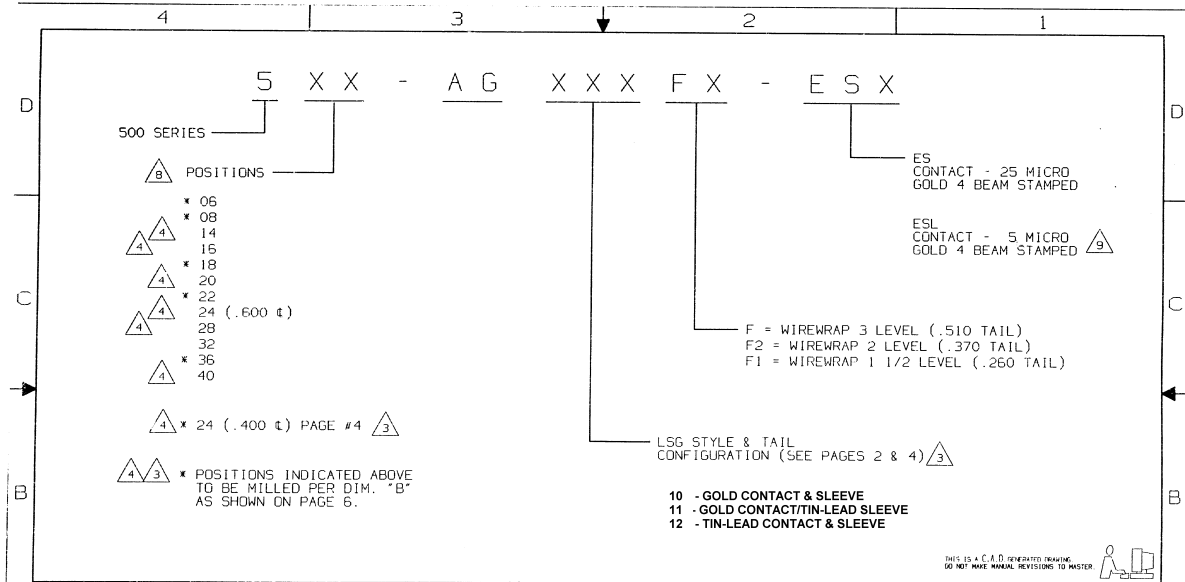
4 3 2 1

D

5 X X - A G X X X F X - E S X

500 SERIES

8 POSITIONS

ES
CONTACT - 25 MICRO
GOLD 4 BEAM STAMPED

* 06
* 08
4 4 14
16
4 * 18
20
4 * 22
4 4 24 (.600 ¢)
28
32
4 * 36
40

ESL
CONTACT - 5 MICRO
GOLD 4 BEAM STAMPED 9

C

F = WIREWRAP 3 LEVEL (.510 TAIL)
F2 = WIREWRAP 2 LEVEL (.370 TAIL)
F1 = WIREWRAP 1 1/2 LEVEL (.260 TAIL)

4 * 24 (.400 ¢) PAGE #4 3

LSG STYLE & TAIL
CONFIGURATION (SEE PAGES 2 & 4) 3

4 3 * POSITIONS INDICATED ABOVE TO BE MILLED PER DIM. "B" AS SHOWN ON PAGE 6.

B

10 - GOLD CONTACT & SLEEVE
11 - GOLD CONTACT/TIN-LEAD SLEEVE
12 - TIN-LEAD CONTACT & SLEEVE

THIS IS A C.A.D. GENERATED DRAWING
DO NOT MAKE MANUAL REVISIONS TO MASTER